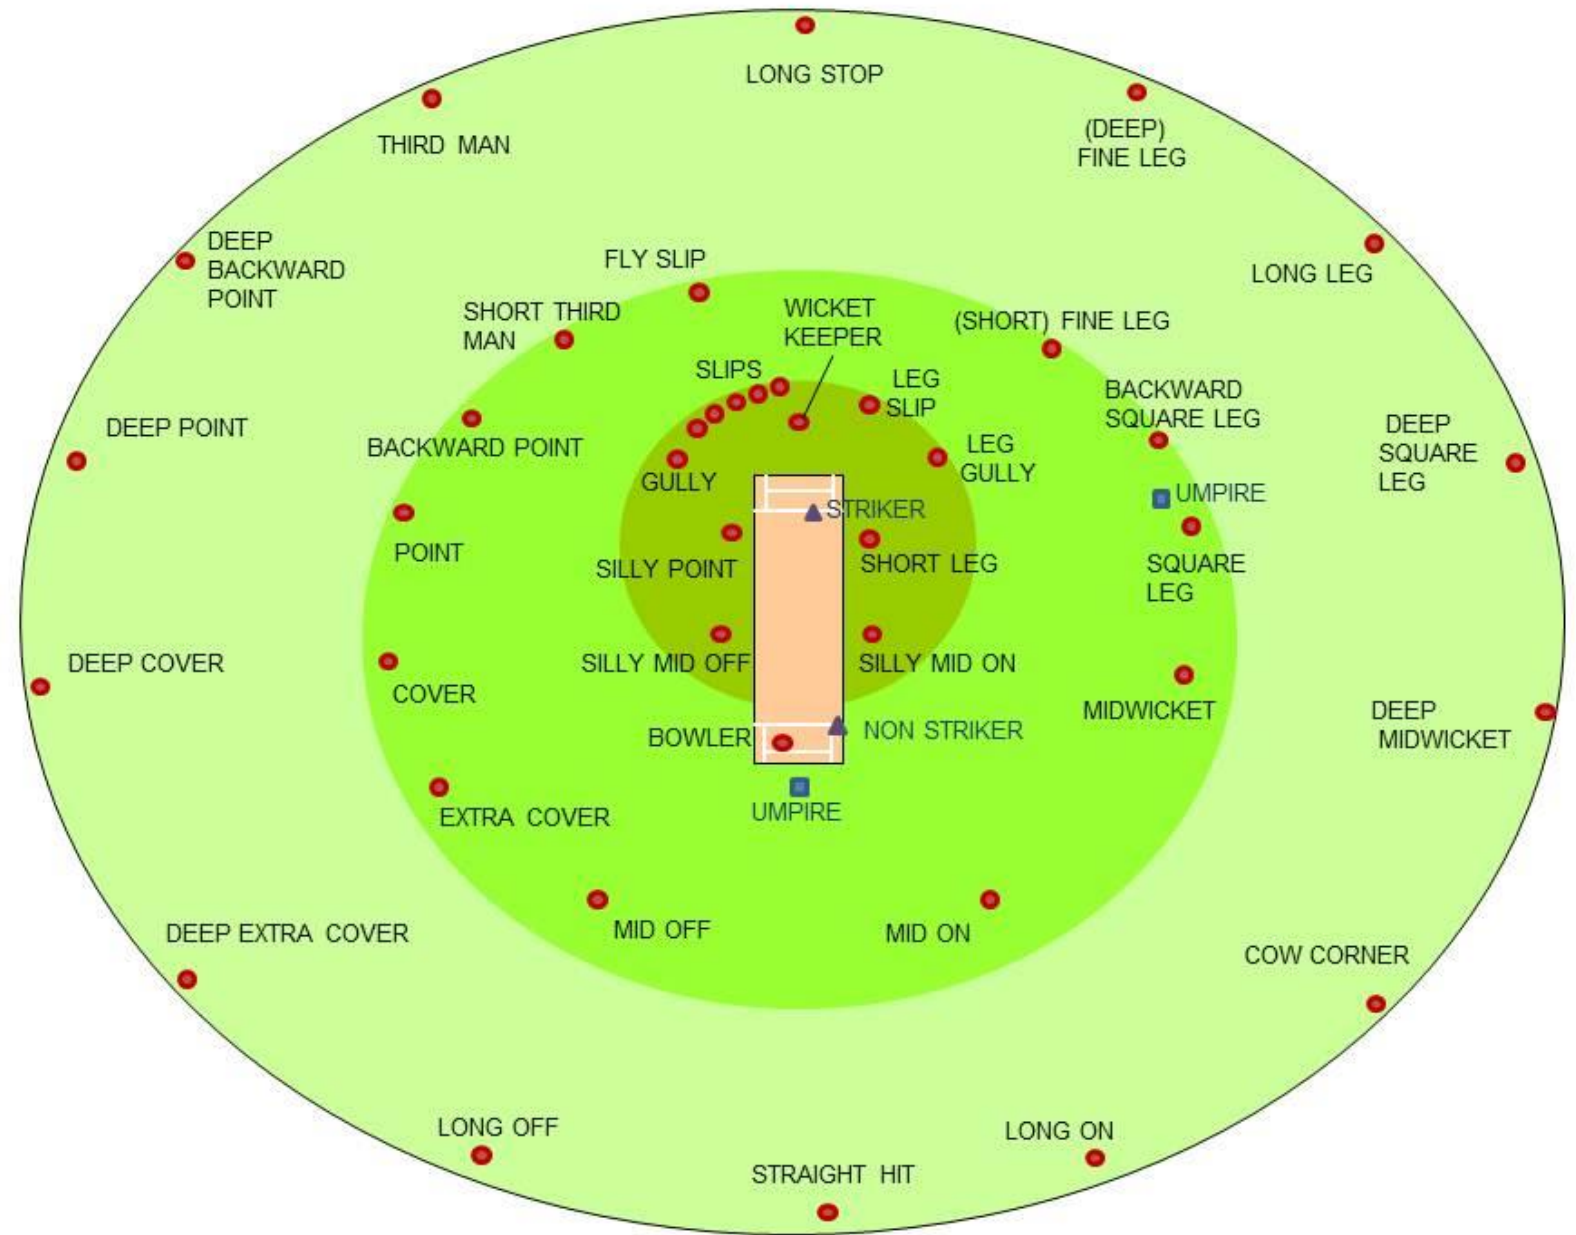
LONG STOP

THIRD MAN

(DEEP) FINE LEG

DEEP BACKWARD POINT

FLY SLIP

LONG LEG

SHORT THIRD MAN

WICKET KEEPER

(SHORT) FINE LEG

SLIPS

LEG SLIP

BACKWARD SQUARE LEG

DEEP POINT

BACKWARD POINT

LEG GULLY

DEEP SQUARE LEG

GULLY

UMPIRE

STRIKER

POINT

SILLY POINT

SHORT LEG

SQUARE LEG

DEEP COVER

SILLY MID OFF

SILLY MID ON

COVER

MIDWICKET

DEEP MIDWICKET

BOWLER

NON STRIKER

UMPIRE

EXTRA COVER

DEEP EXTRA COVER

MID OFF

MID ON

COW CORNER

LONG OFF

LONG ON

STRAIGHT HIT